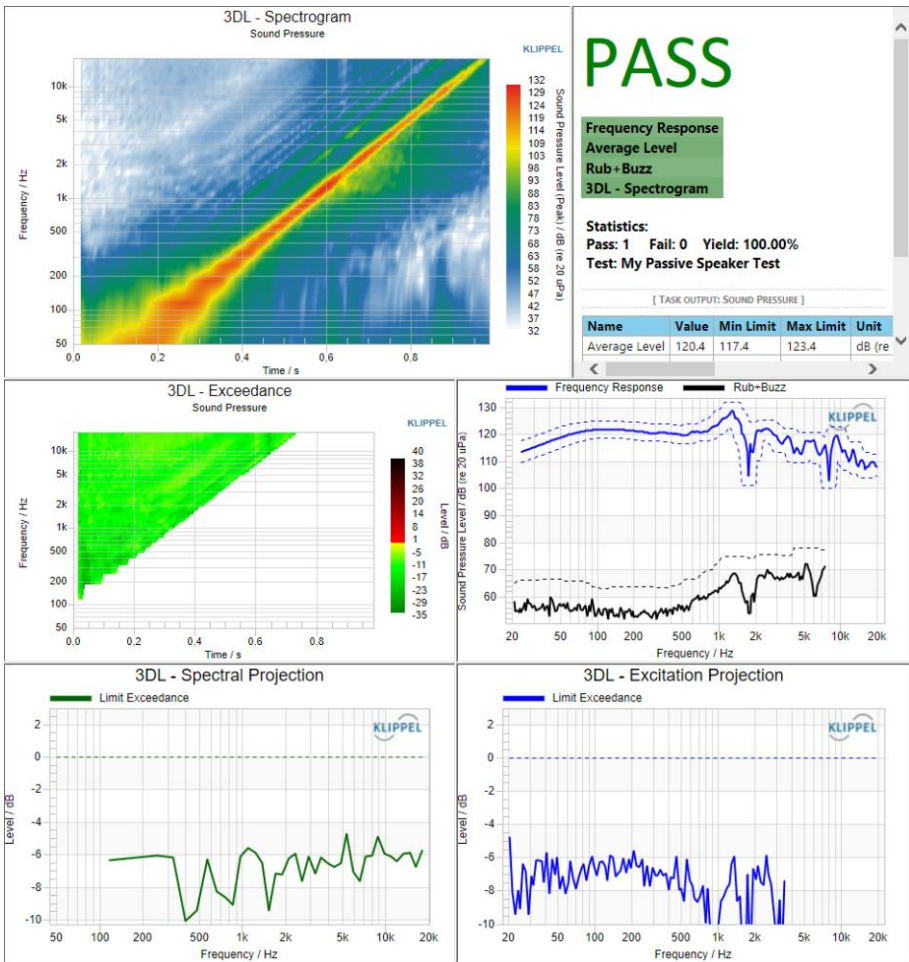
3DL - Spectrogram
Sound Pressure
KLIPPEL
Frequency / Hz
10k
5k
2k
1k
500
200
100
50
0.0 0.2 0.4 0.6 0.8
Time / s
132 129 124 119 114 109 103 98 93 88 83 78 73 68 63 58 52 47 42 37 32
Sound Pressure Level (Peak) / dB (re 20 uPa)

PASS
Frequency Response
Average Level
Rub+Buzz
3DL - Spectrogram
Statistics:
Pass: 1 Fail: 0 Yield: 100.00%
Test: My Passive Speaker Test
[ Task output: Sound Pressure ]

| Name | Value | Min Limit | Max Limit | Unit |
|---|---|---|---|---|
| Average Level | 120.4 | 117.4 | 123.4 | dB (re |

3DL - Exceedance
Sound Pressure
KLIPPEL
Frequency / Hz
10k
5k
2k
1k
500
200
100
50
0.0 0.2 0.4 0.6 0.8
Time / s
40 38 32 26 20 14 8 1 -5 -11 -17 -23 -29 -35
Level / dB

Frequency Response Rub+Buzz
KLIPPEL
Sound Pressure Level / dB (re 20 uPa)
130 120 110 100 90 80 70 60
20 50 100 200 500 1k 2k 5k 10k 20k
Frequency / Hz

3DL - Spectral Projection
Limit Exceedance
KLIPPEL
Level / dB
2 0 -2 -4 -6 -8 -10
50 100 200 500 1k 2k 5k 10k 20k
Frequency / Hz

3DL - Excitation Projection
Limit Exceedance
KLIPPEL
Level / dB
2 0 -2 -4 -6 -8 -10
20 50 100 200 500 1k 2k 5k 10k 20k
Frequency / Hz